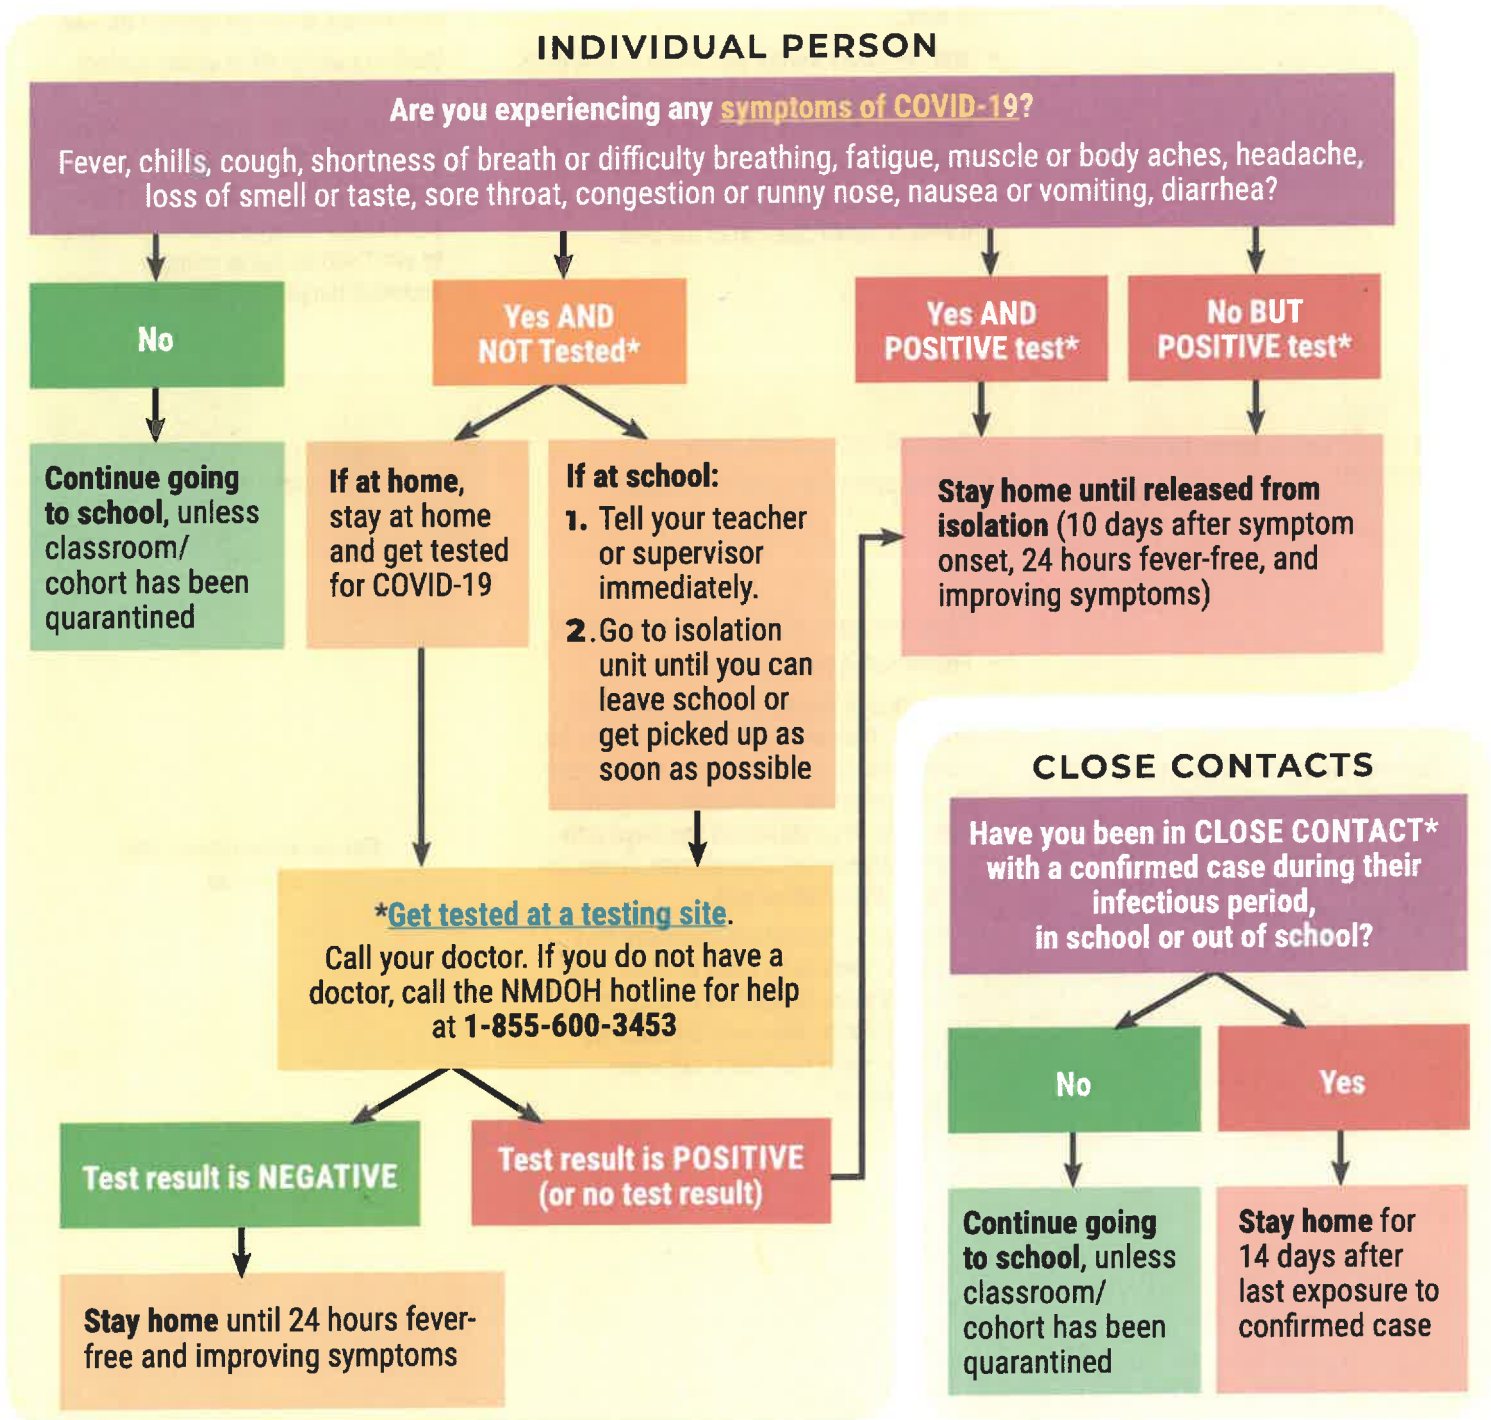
INDIVIDUAL PERSON

Are you experiencing any symptoms of COVID-19?

Fever, chills, cough, shortness of breath or difficulty breathing, fatigue, muscle or body aches, headache, loss of smell or taste, sore throat, congestion or runny nose, nausea or vomiting, diarrhea?

No

Continue going to school, unless classroom/ cohort has been quarantined

Yes AND NOT Tested*

If at home, stay at home and get tested for COVID-19

If at school:
1. Tell your teacher or supervisor immediately.
2. Go to isolation unit until you can leave school or get picked up as soon as possible

Yes AND POSITIVE test*

No BUT POSITIVE test*

Stay home until released from isolation (10 days after symptom onset, 24 hours fever-free, and improving symptoms)

*Get tested at a testing site.
Call your doctor. If you do not have a doctor, call the NMDOH hotline for help at 1-855-600-3453

Test result is NEGATIVE

Stay home until 24 hours fever-free and improving symptoms

Test result is POSITIVE (or no test result)

CLOSE CONTACTS

Have you been in CLOSE CONTACT* with a confirmed case during their infectious period, in school or out of school?

No

Continue going to school, unless classroom/ cohort has been quarantined

Yes

Stay home for 14 days after last exposure to confirmed case